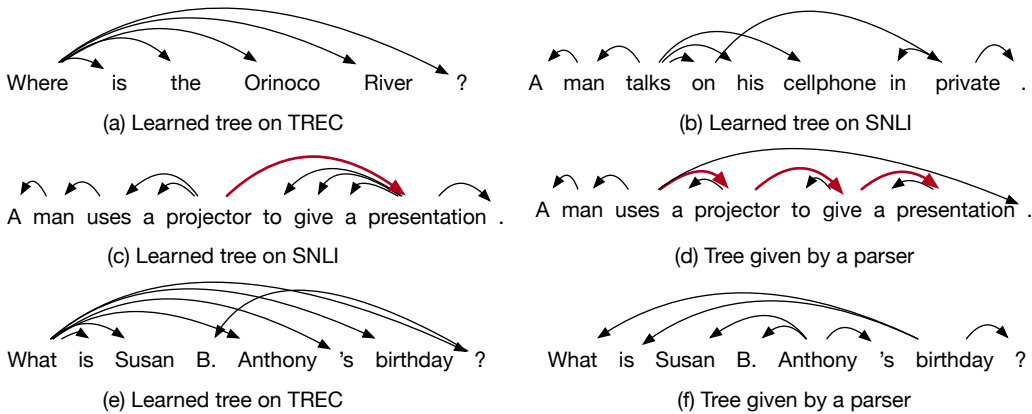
Where is the Orinoco River ?

(a) Learned tree on TREC

A man talks on his cellphone in private .

(b) Learned tree on SNLI

A man uses a projector to give a presentation .

(c) Learned tree on SNLI

A man uses a projector to give a presentation .

(d) Tree given by a parser

What is Susan B. Anthony 's birthday ?

(e) Learned tree on TREC

What is Susan B. Anthony 's birthday ?

(f) Tree given by a parser